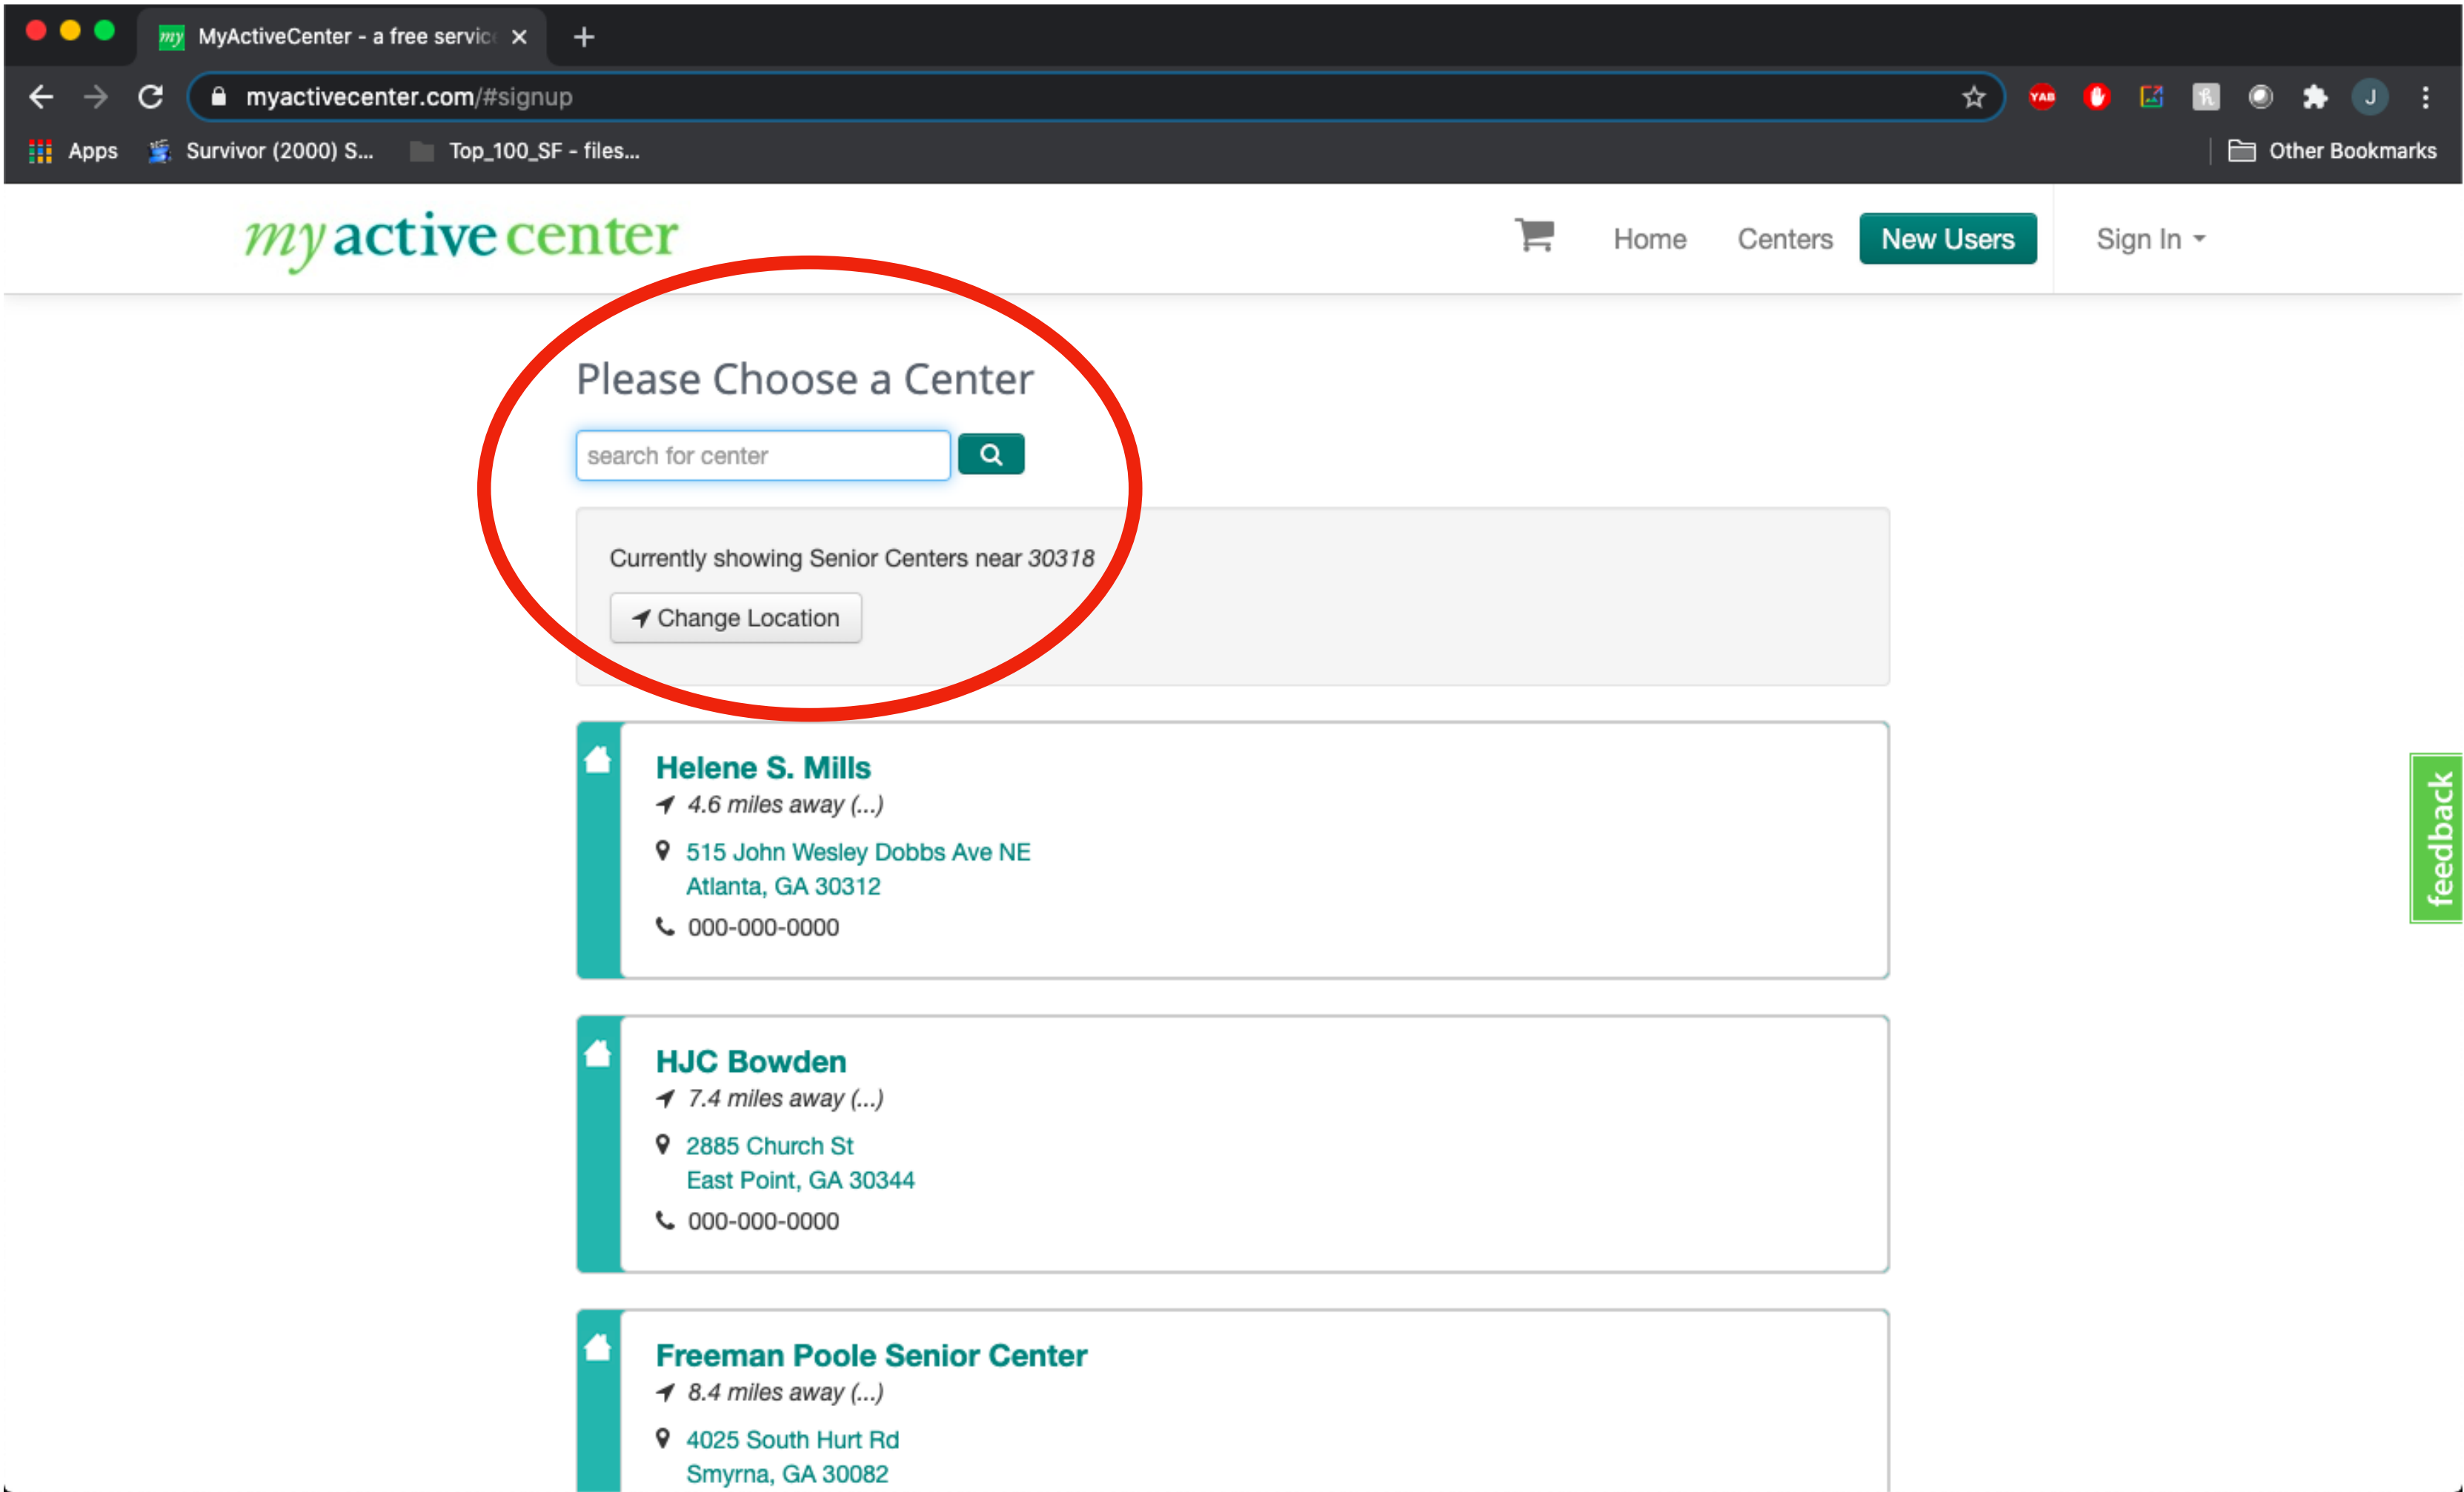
MyActiveCenter - a free servic

myactivecenter.com/#signup

Apps Survivor (2000) S... Top_100_SF - files... Other Bookmarks

my active center

Home Centers New Users Sign In

Please Choose a Center

search for center

Currently showing Senior Centers near *30318*

Change Location

**Helene S. Mills**
*4.6 miles away (...)*
515 John Wesley Dobbs Ave NE
Atlanta, GA 30312
000-000-0000

**HJC Bowden**
*7.4 miles away (...)*
2885 Church St
East Point, GA 30344
000-000-0000

**Freeman Poole Senior Center**
*8.4 miles away (...)*
4025 South Hurt Rd
Smyrna, GA 30082

feedback